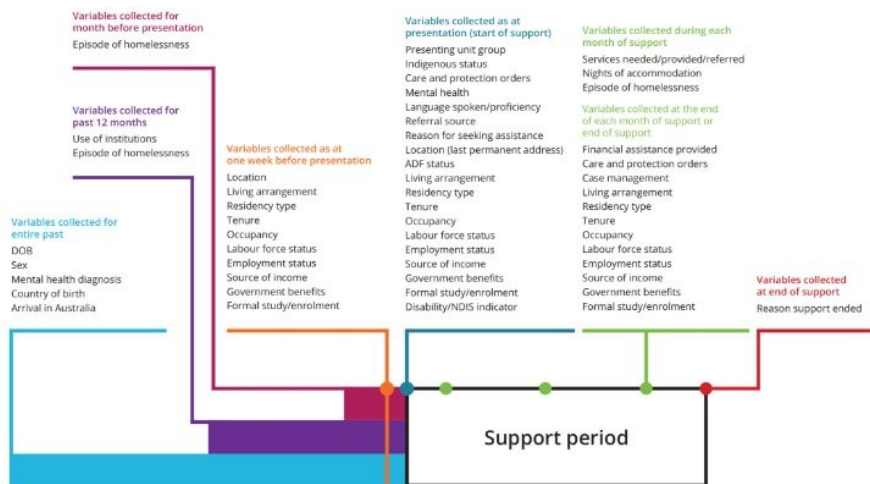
Variables collected for month before presentation
Episode of homelessness

Variables collected for past 12 months
Use of institutions
Episode of homelessness

Variables collected for entire past
DOB
Sex
Mental health diagnosis
Country of birth
Arrival in Australia

Variables collected as at one week before presentation
Location
Living arrangement
Residency type
Tenure
Occupancy
Labour force status
Employment status
Source of income
Government benefits
Formal study/enrolment

Variables collected as at presentation (start of support)
Presenting unit group
Indigenous status
Care and protection orders
Mental health
Language spoken/proficiency
Referral source
Reason for seeking assistance
Location (last permanent address)
ADF status
Living arrangement
Residency type
Tenure
Occupancy
Labour force status
Employment status
Source of income
Government benefits
Formal study/enrolment
Disability/NDIS indicator

Variables collected during each month of support
Services needed/provided/referred
Nights of accommodation
Episode of homelessness

Variables collected at the end of each month of support or end of support
Financial assistance provided
Care and protection orders
Case management
Living arrangement
Residency type
Tenure
Occupancy
Labour force status
Employment status
Source of income
Government benefits
Formal study/enrolment

Variables collected at end of support
Reason support ended

Support period